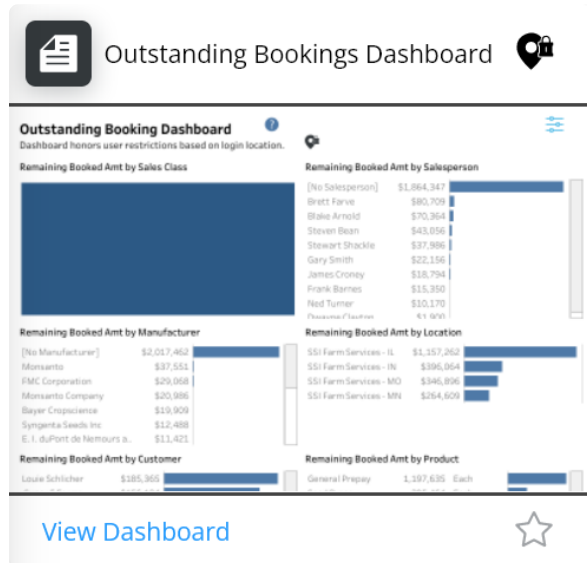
Outstanding Bookings Dashboard

Outstanding Booking Dashboard
Dashboard honors user restrictions based on login location.

Remaining Booked Amt by Sales Class

Remaining Booked Amt by Salesperson

| | |
|---|---|
| [No Salesperson] | $1,864,347 |
| Brett Farve | $80,709 |
| Blake Arnold | $70,364 |
| Steven Bean | $43,656 |
| Stewart Shackle | $37,986 |
| Gary Smith | $22,156 |
| James Croney | $18,794 |
| Frank Barnes | $15,350 |
| Ned Turner | $10,170 |
| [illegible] | $1,900 |

Remaining Booked Amt by Manufacturer

| | |
|---|---|
| [No Manufacturer] | $2,017,462 |
| Monsanto | $37,551 |
| FMC Corporation | $29,068 |
| Monsanto Company | $20,986 |
| Bayer Cropscience | $19,909 |
| Syngenta Seeds Inc | $12,488 |
| E. I. duPont de Nemours a.. | $11,421 |

Remaining Booked Amt by Location

| | |
|---|---|
| SSI Farm Services - IL | $1,157,262 |
| SSI Farm Services - IN | $396,064 |
| SSI Farm Services - MO | $346,896 |
| SSI Farm Services - MN | $264,609 |

Remaining Booked Amt by Customer

| | |
|---|---|
| Louie Schlicher | $185,365 |

Remaining Booked Amt by Product

| | | |
|---|---|---|
| General Prepay | 1,197,635 | Each |

View Dashboard